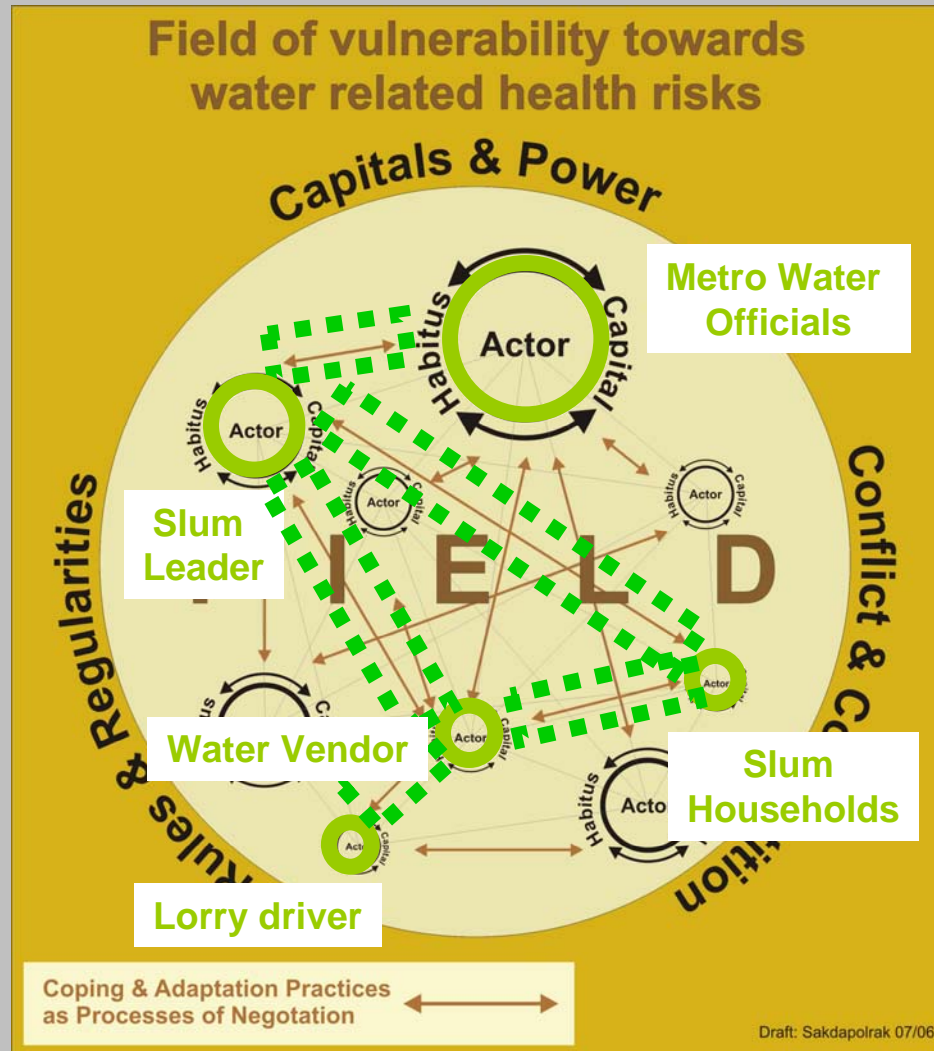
Field of vulnerability towards water related health risks

Capitals & Power

Metro Water Officials

Habitus Actor Capital

Habitus Actor Capital

Slum Leader

Habitus Actor Capital

Habitus Actor Capital

F I E L D

Conflict & Co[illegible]ition

Rules & Regularities

Water Vendor

Actor Capital

Actor

Slum Households

Habitus Acto

Actor Capital

Lorry driver

Coping & Adaptation Practices as Processes of Negotation

Draft: Sakdapolrak 07/06